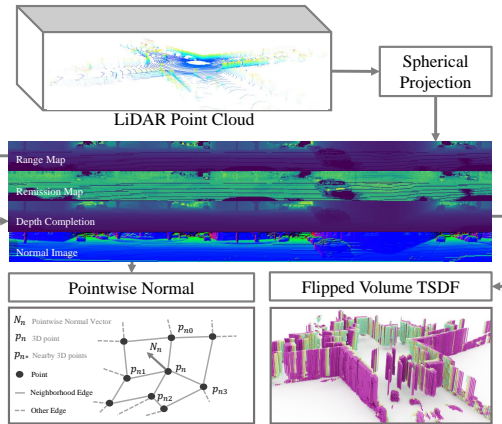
LiDAR Point Cloud

Spherical Projection

Range Map

Remission Map

Depth Completion

Normal Image

Pointwise Normal

Flipped Volume TSDF

$N_n$ Pointwise Normal Vector

$p_n$ 3D point

$p_{n*}$ Nearby 3D points

Point

Neighborhood Edge

Other Edge

$p_{n0}$

$N_n$

$p_{n1}$

$p_n$

$p_{n2}$

$p_{n3}$